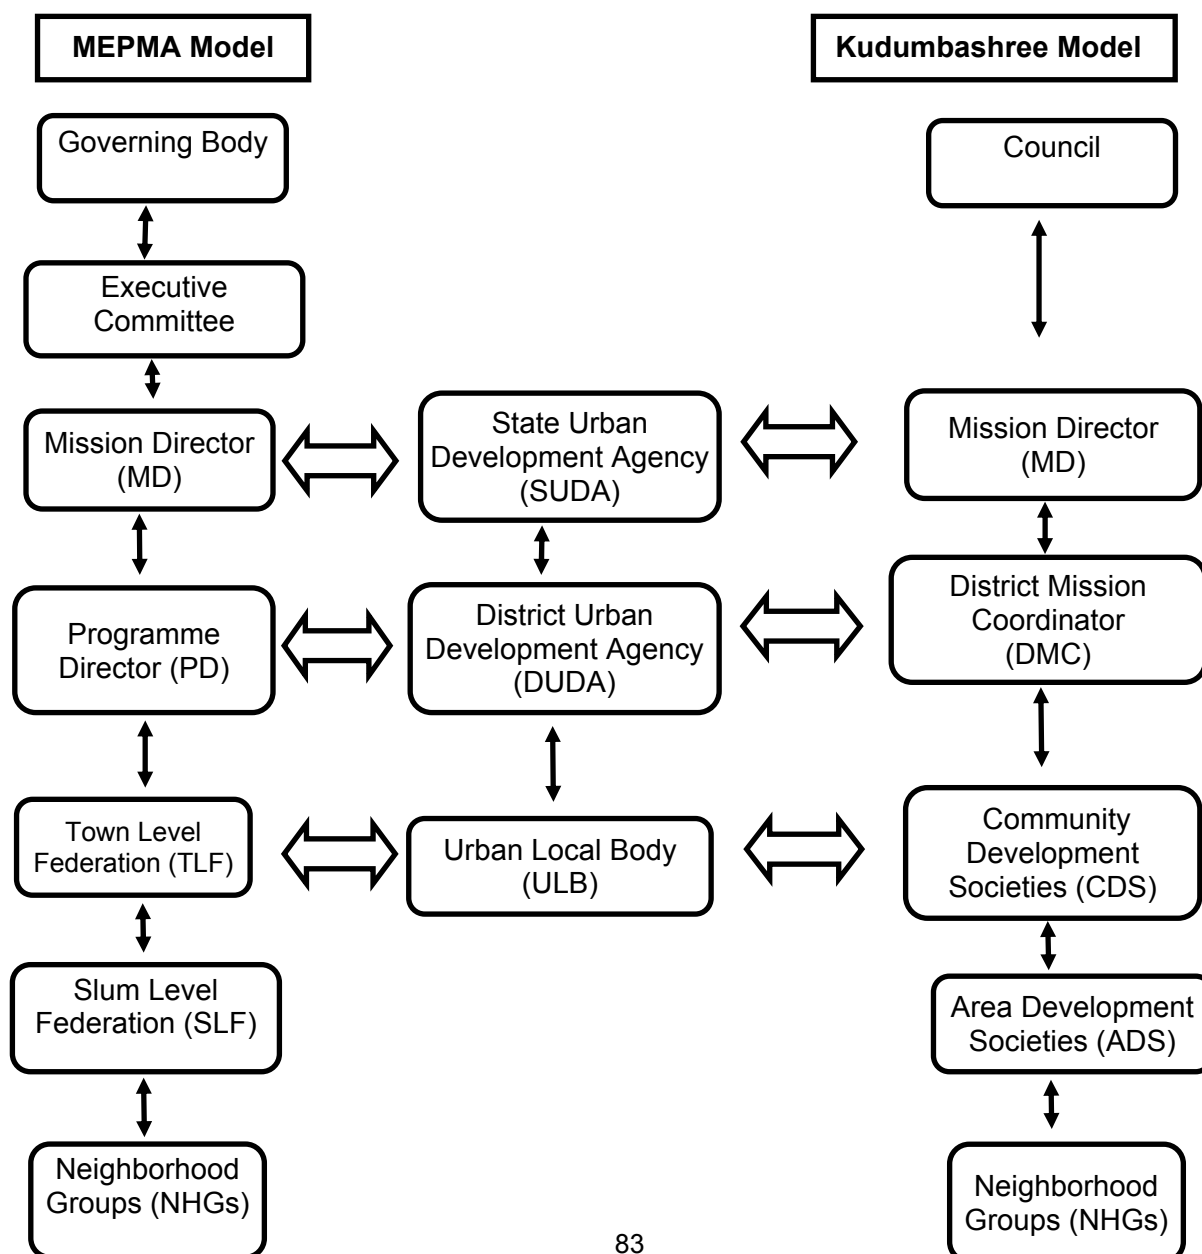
MEPMA Model

Governing Body

Executive Committee

Mission Director (MD)

Programme Director (PD)

Town Level Federation (TLF)

Slum Level Federation (SLF)

Neighborhood Groups (NHGs)

State Urban Development Agency (SUDA)

District Urban Development Agency (DUDA)

Urban Local Body (ULB)

Kudumbashree Model

Council

Mission Director (MD)

District Mission Coordinator (DMC)

Community Development Societies (CDS)

Area Development Societies (ADS)

Neighborhood Groups (NHGs)

83